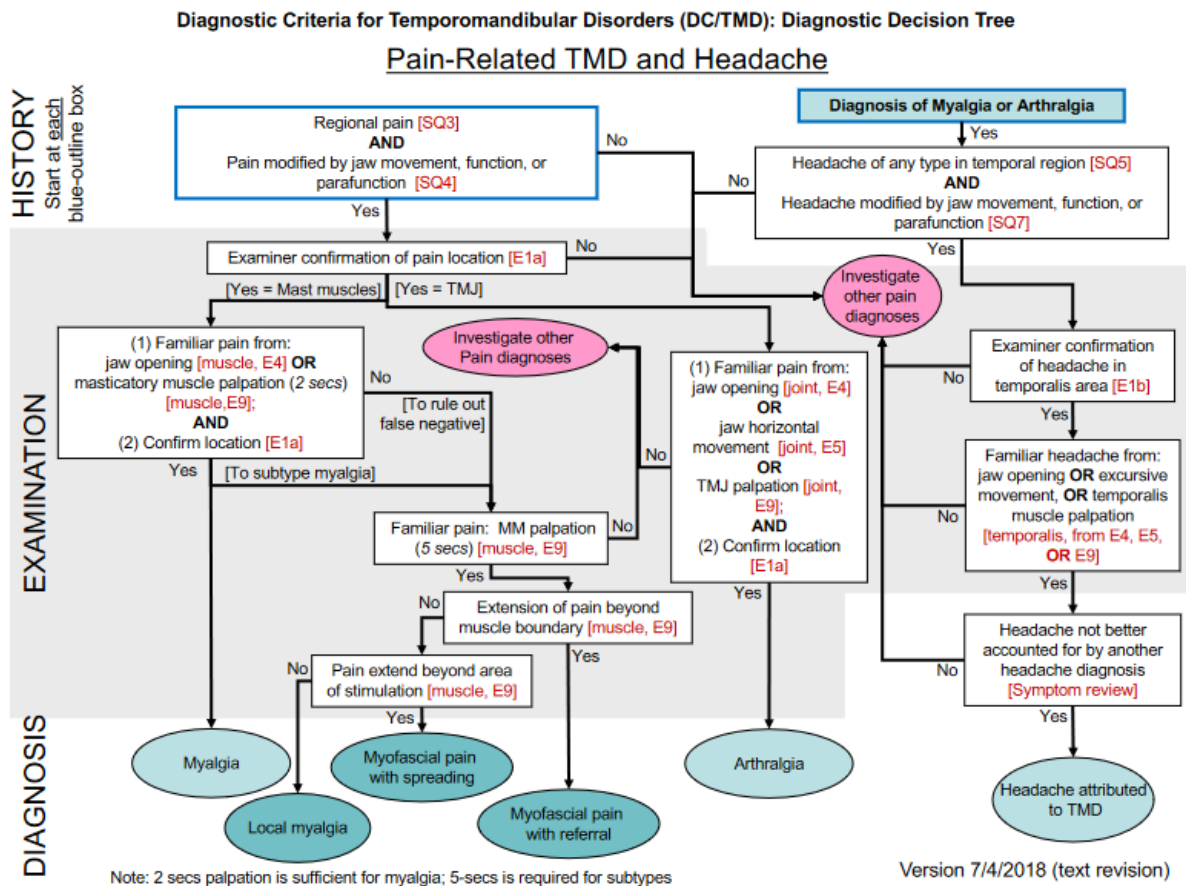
Diagnostic Criteria for Temporomandibular Disorders (DC/TMD): Diagnostic Decision Tree

Pain-Related TMD and Headache

HISTORY
Start at each blue-outline box

Regional pain [SQ3]
AND
Pain modified by jaw movement, function, or parafunction [SQ4]

No

Yes

Diagnosis of Myalgia or Arthralgia

Yes

No

Headache of any type in temporal region [SQ5]
AND
Headache modified by jaw movement, function, or parafunction [SQ7]

Yes

EXAMINATION

Examiner confirmation of pain location [E1a]

No

[Yes = Mast muscles]

[Yes = TMJ]

Investigate other pain diagnoses

(1) Familiar pain from:
jaw opening [muscle, E4] OR
masticatory muscle palpation (2 secs) [muscle,E9];
AND
(2) Confirm location [E1a]

No

[To rule out false negative]

Investigate other Pain diagnoses

No

(1) Familiar pain from:
jaw opening [joint, E4]
OR
jaw horizontal movement [joint, E5]
OR
TMJ palpation [joint, E9];
AND
(2) Confirm location [E1a]

Examiner confirmation of headache in temporalis area [E1b]

No

Yes

Yes

[To subtype myalgia]

Familiar pain: MM palpation (5 secs) [muscle, E9]

No

Familiar headache from:
jaw opening OR excursive movement, OR temporalis muscle palpation [temporalis, from E4, E5, OR E9]

No

Yes

Yes

No

Extension of pain beyond muscle boundary [muscle, E9]

Yes

Yes

No

Pain extend beyond area of stimulation [muscle, E9]

Headache not better accounted for by another headache diagnosis [Symptom review]

No

Yes

Yes

DIAGNOSIS

Myalgia

Myofascial pain with spreading

Arthralgia

Headache attributed to TMD

Local myalgia

Myofascial pain with referral

Note: 2 secs palpation is sufficient for myalgia; 5-secs is required for subtypes

Version 7/4/2018 (text revision)